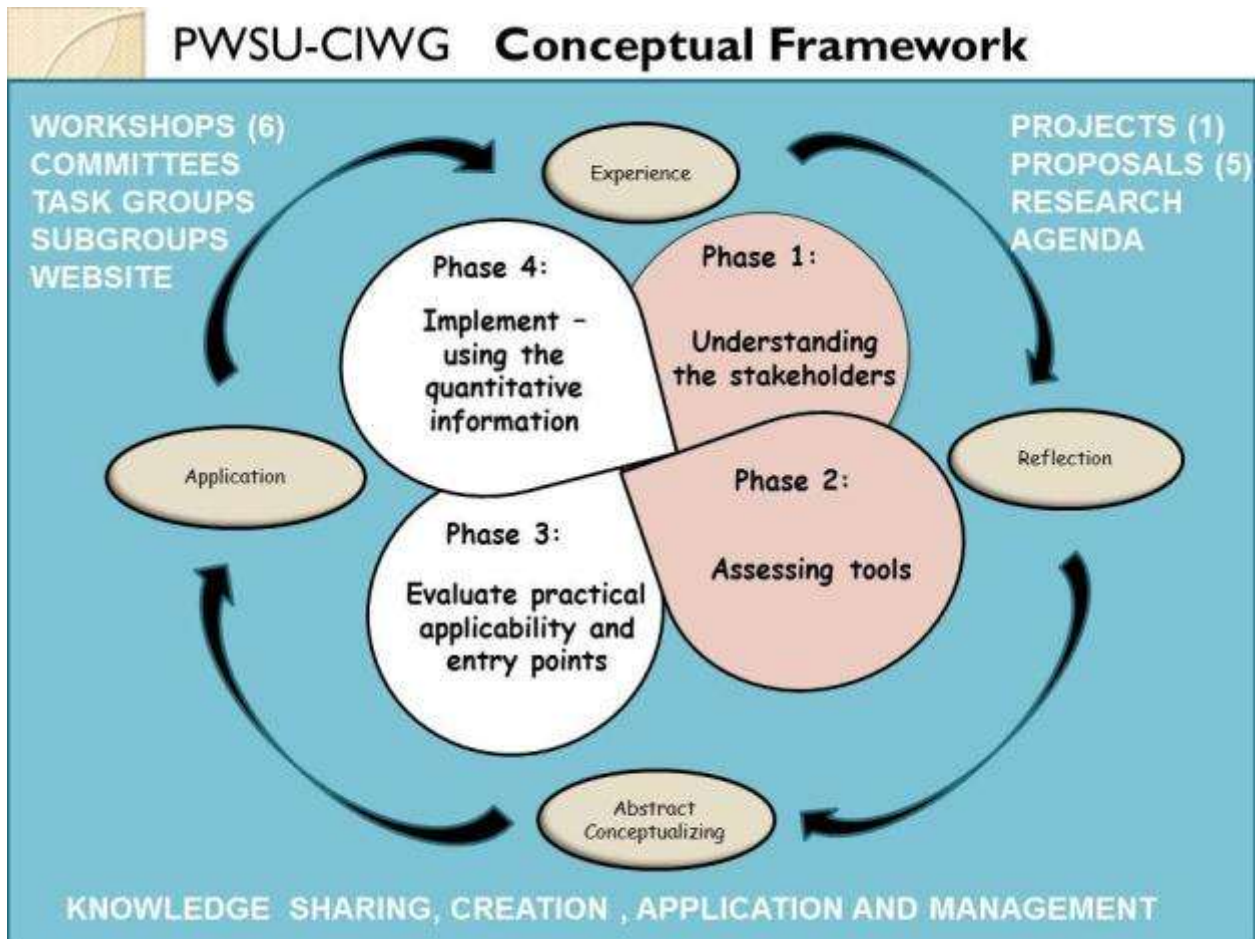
PWSU-CIWG **Conceptual Framework**

WORKSHOPS (6)
COMMITTEES
TASK GROUPS
SUBGROUPS
WEBSITE

PROJECTS (1)
PROPOSALS (5)
RESEARCH
AGENDA

Experience

Phase 4:

Implement – using the quantitative information

Phase 1:

Understanding the stakeholders

Application

Reflection

Phase 2:

Assessing tools

Phase 3:

Evaluate practical applicability and entry points

Abstract Conceptualizing

KNOWLEDGE SHARING, CREATION , APPLICATION AND MANAGEMENT